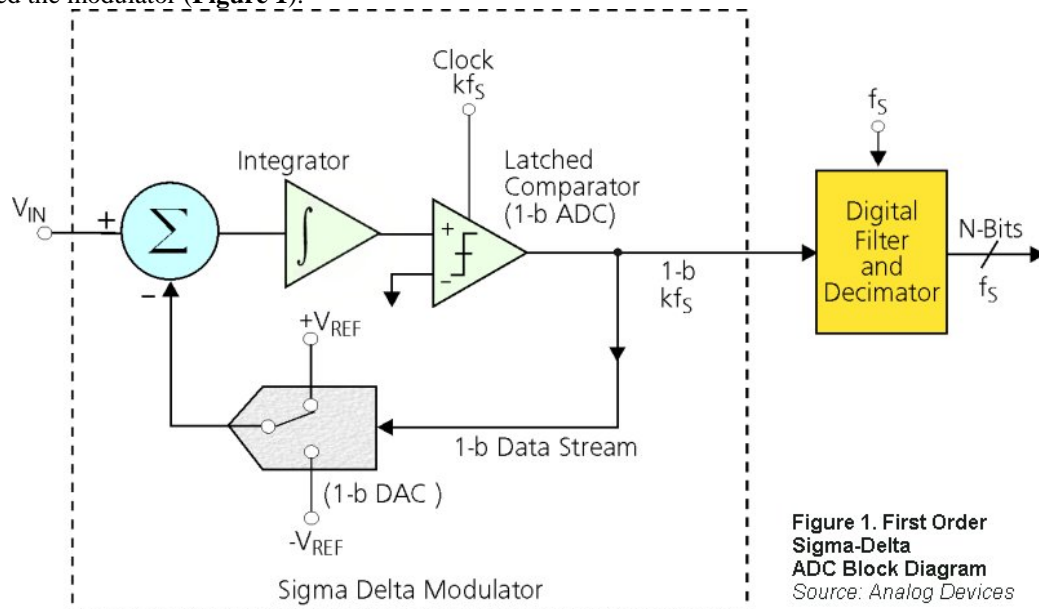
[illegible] the modulator (Figure 1).

Clock
$kf_S$

Integrator

Latched Comparator (1-b ADC)

$V_{IN}$

+

$\Sigma$

$\int$

+

−

−

$f_S$

Digital Filter and Decimator

N-Bits

$f_S$

1-b
$kf_S$

$+V_{REF}$

1-b Data Stream

(1-b DAC )

$-V_{REF}$

Sigma Delta Modulator

Figure 1. First Order Sigma-Delta ADC Block Diagram
Source: Analog Devices